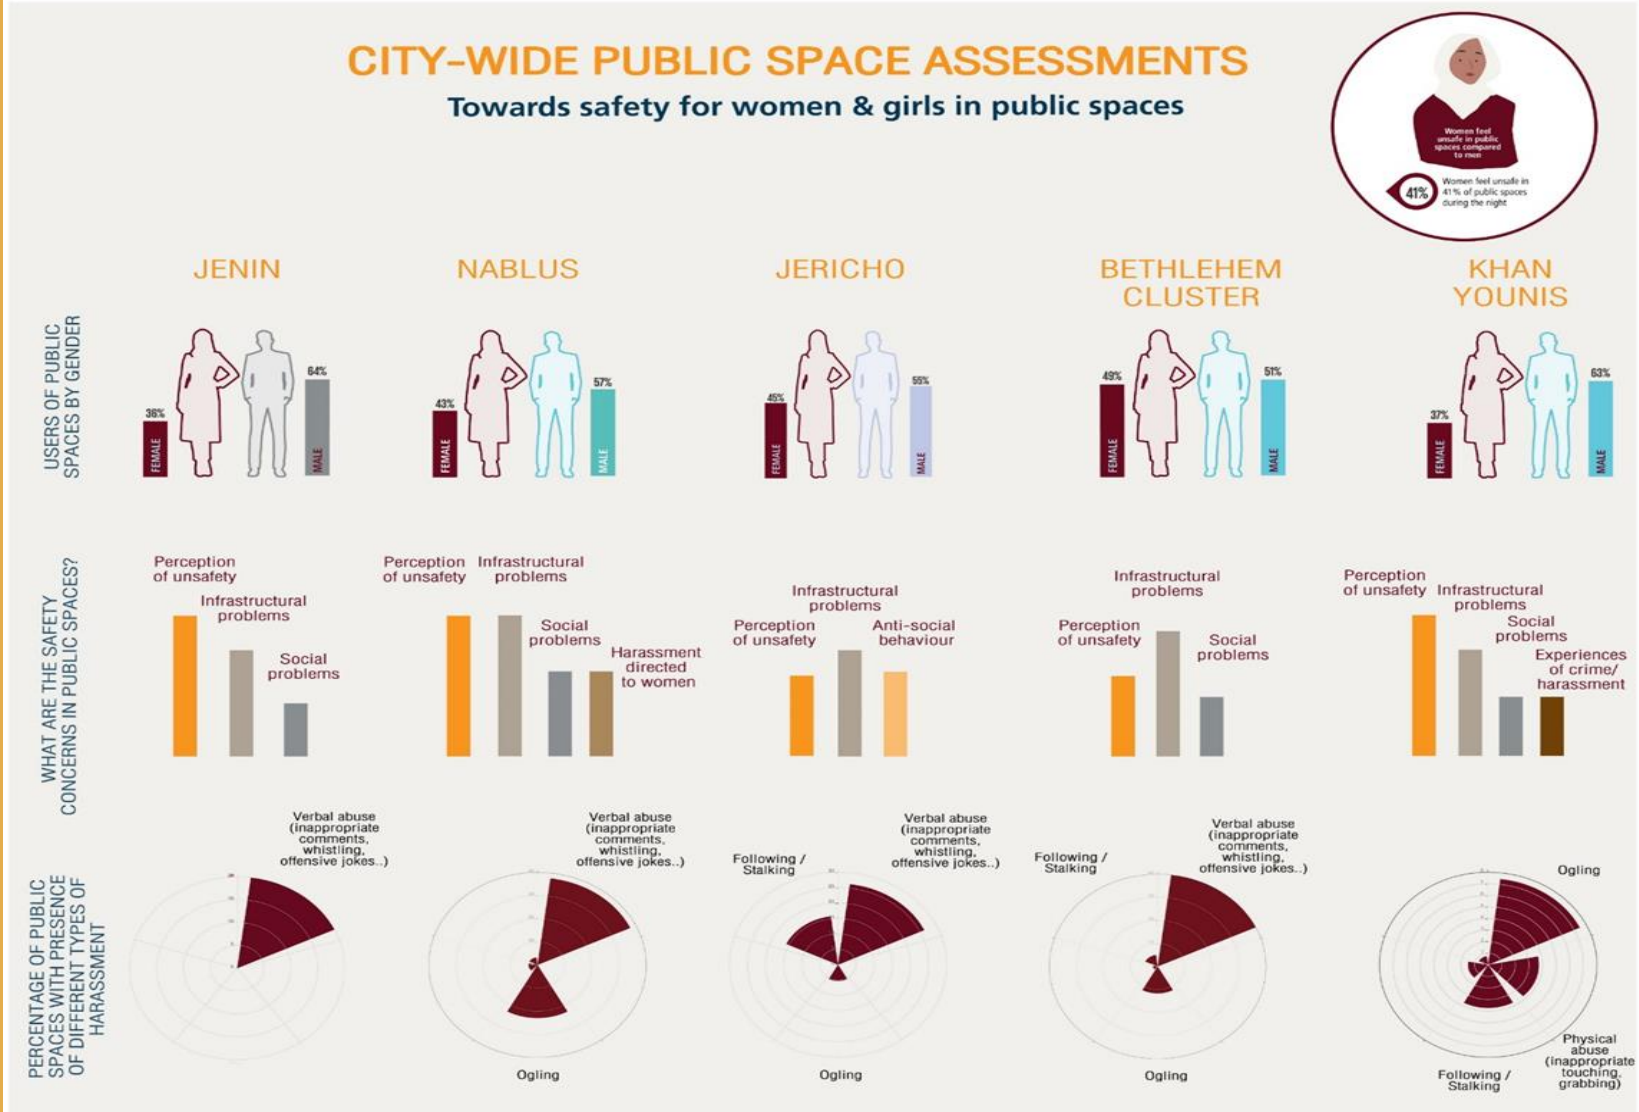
CITY-WIDE PUBLIC SPACE ASSESSMENTS

Towards safety for women & girls in public spaces

Women feel unsafe in public spaces compared to men

41% Women feel unsafe in 41% of public spaces during the night

USERS OF PUBLIC SPACES BY GENDER

JENIN

36% FEMALE

64% MALE

NABLUS

43% FEMALE

57% MALE

JERICHO

45% FEMALE

55% MALE

BETHLEHEM CLUSTER

49% FEMALE

51% MALE

KHAN YOUNIS

37% FEMALE

63% MALE

WHAT ARE THE SAFETY CONCERNS IN PUBLIC SPACES?

Perception of unsafety

Infrastructural problems

Social problems

Perception of unsafety

Infrastructural problems

Social problems

Harassment directed to women

Infrastructural problems

Perception of unsafety

Anti-social behaviour

Infrastructural problems

Perception of unsafety

Social problems

Perception of unsafety

Infrastructural problems

Social problems

Experiences of crime/ harassment

PERCENTAGE OF PUBLIC SPACES WITH PRESENCE OF DIFFERENT TYPES OF HARASSMENT

Verbal abuse (inappropriate comments, whistling, offensive jokes..)

Verbal abuse (inappropriate comments, whistling, offensive jokes..)

Ogling

Following / Stalking

Verbal abuse (inappropriate comments, whistling, offensive jokes..)

Ogling

Following / Stalking

Verbal abuse (inappropriate comments, whistling, offensive jokes..)

Ogling

Ogling

Physical abuse (inappropriate touching, grabbing)

Following / Stalking